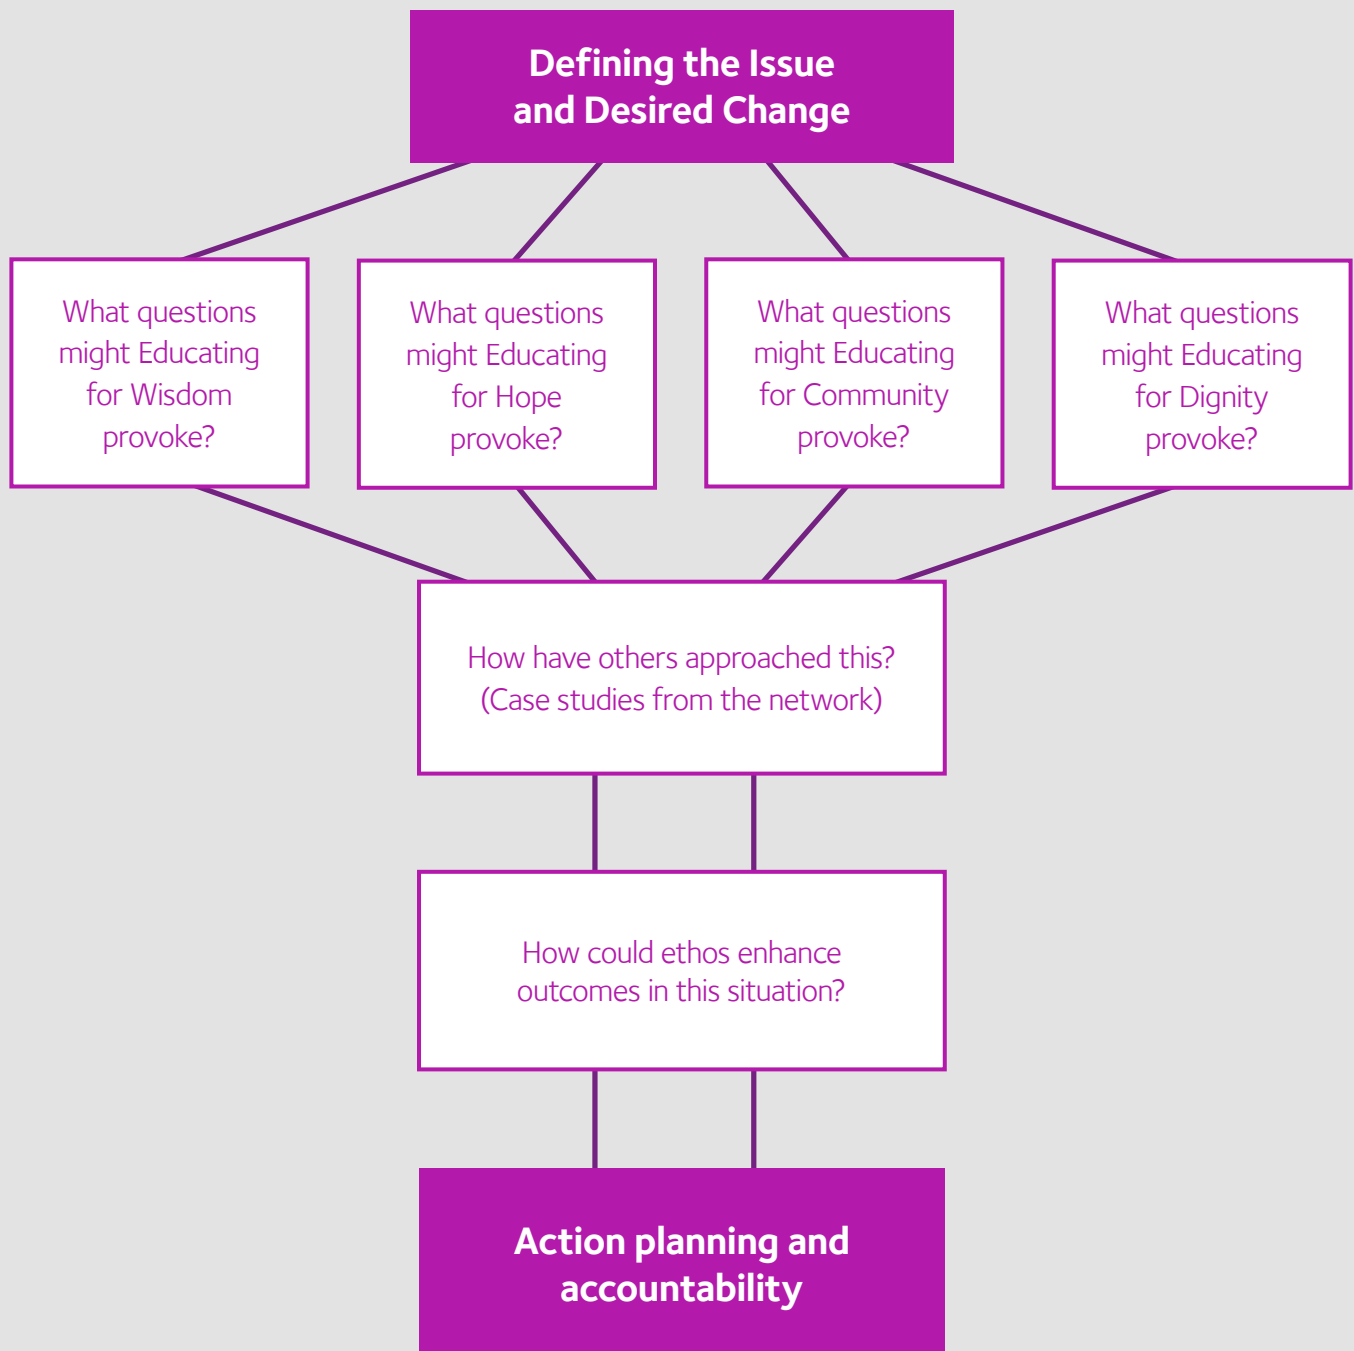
Defining the Issue and Desired Change

What questions might Educating for Wisdom provoke?

What questions might Educating for Hope provoke?

What questions might Educating for Community provoke?

What questions might Educating for Dignity provoke?

How have others approached this? (Case studies from the network)

How could ethos enhance outcomes in this situation?

Action planning and accountability